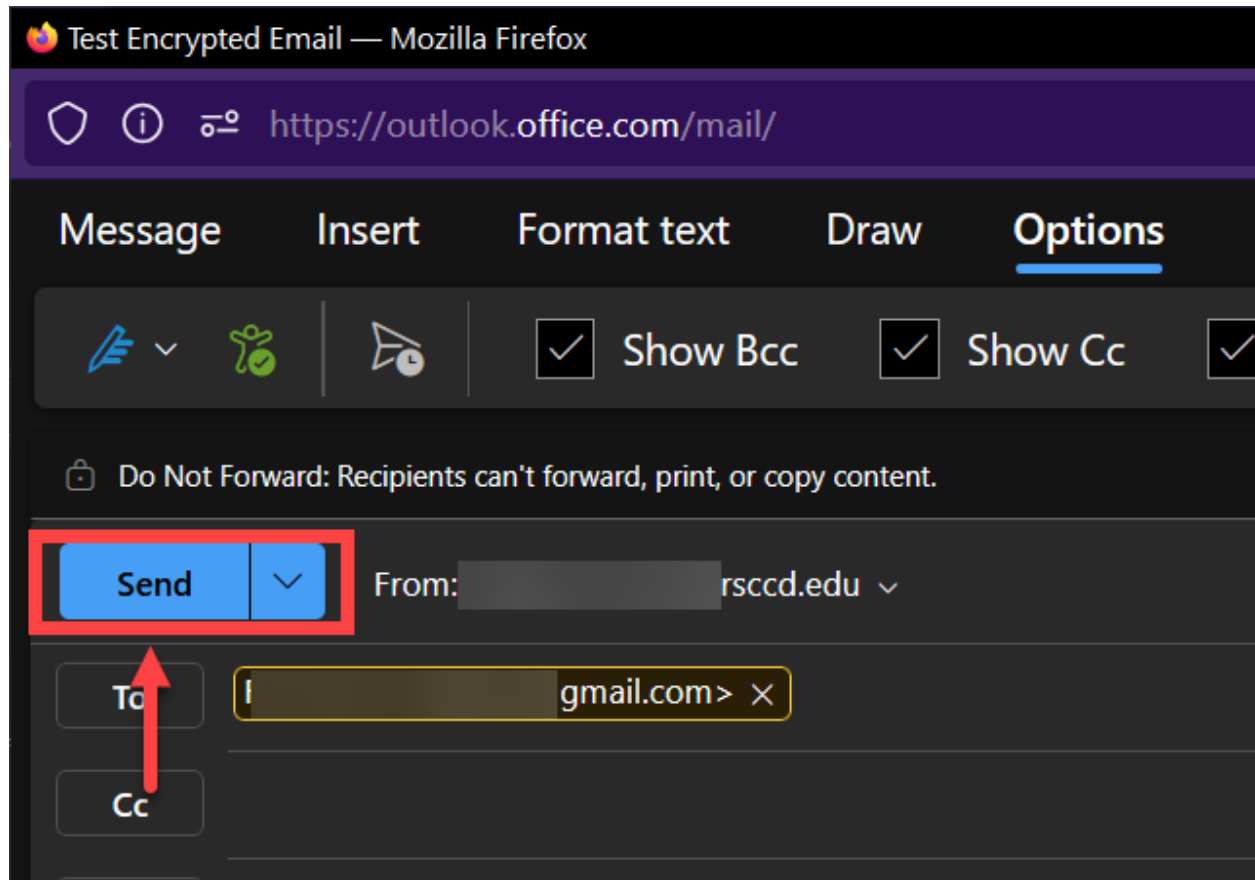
Test Encrypted Email — Mozilla Firefox

https://outlook.office.com/mail/

Message Insert Format text Draw Options

Show Bcc Show Cc

Do Not Forward: Recipients can't forward, print, or copy content.

Send

From: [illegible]rsccd.edu

To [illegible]gmail.com> ×

Cc